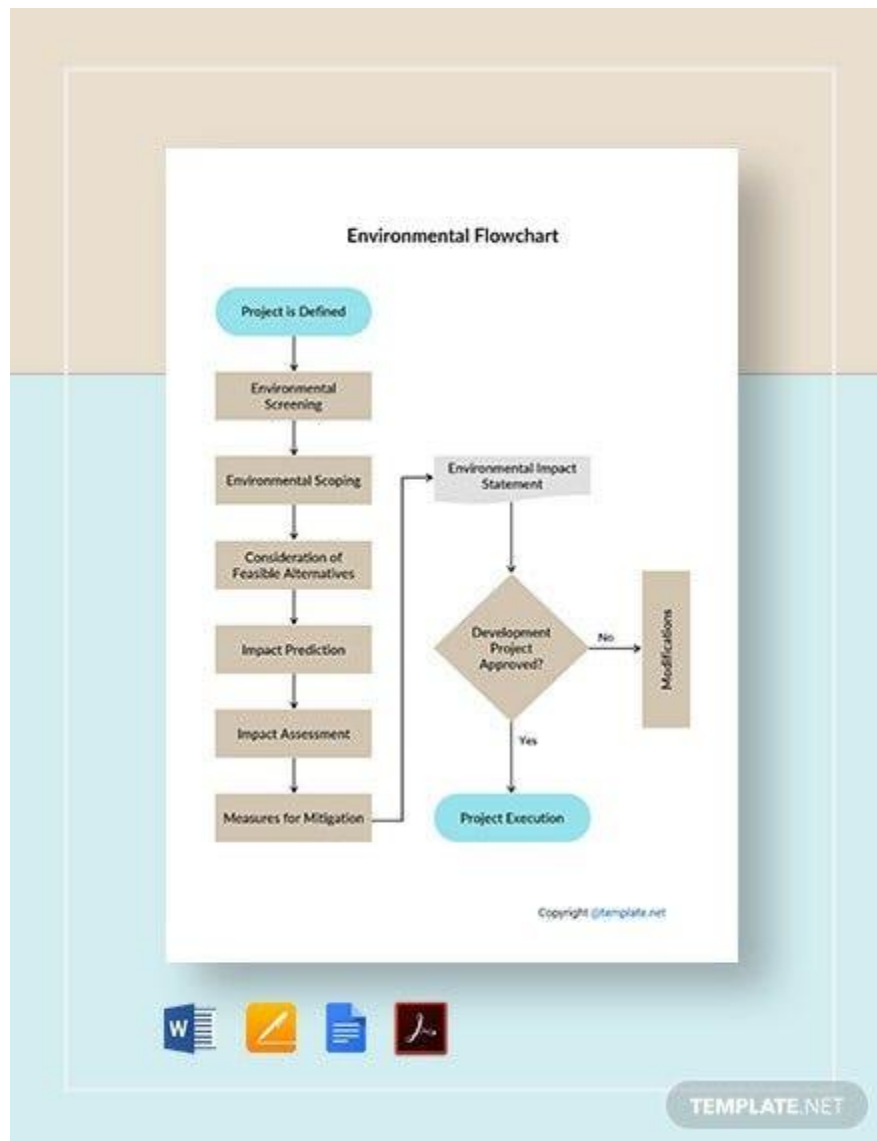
Environmental Flowchart

Project is Defined

Environmental Screening

Environmental Scoping

Consideration of Feasible Alternatives

Impact Prediction

Impact Assessment

Measures for Mitigation

Environmental Impact Statement

Development Project Approved?

No

Modifications

Yes

Project Execution

Copyright @template.net

W

TEMPLATE.NET